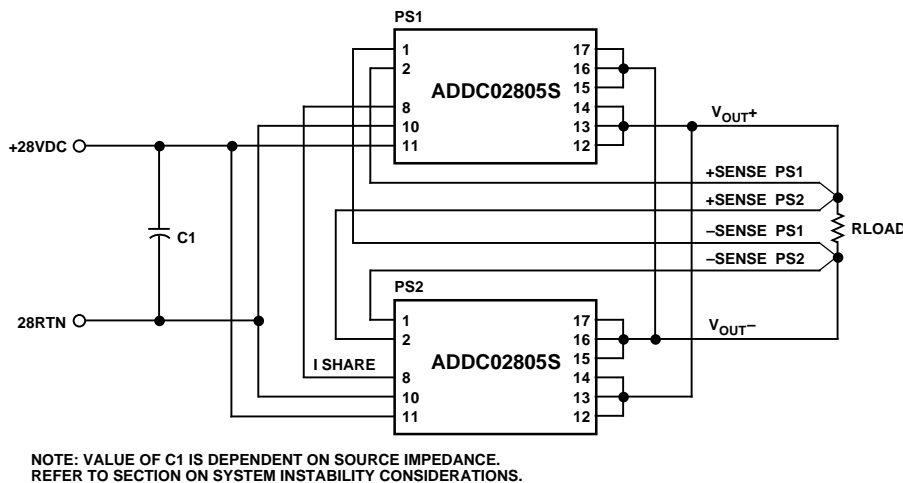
PS1

1
2
8
10
11

ADDC02805S

17
16
15
14
13
12

$V_{OUT}+$

+28VDC

+SENSE PS1
+SENSE PS2

C1

RLOAD

–SENSE PS1
–SENSE PS2

PS2

28RTN

1
2
8
10
11

I SHARE

ADDC02805S

17
16
15
14
13
12

$V_{OUT}–$

NOTE: VALUE OF C1 IS DEPENDENT ON SOURCE IMPEDANCE.
REFER TO SECTION ON SYSTEM INSTABILITY CONSIDERATIONS.